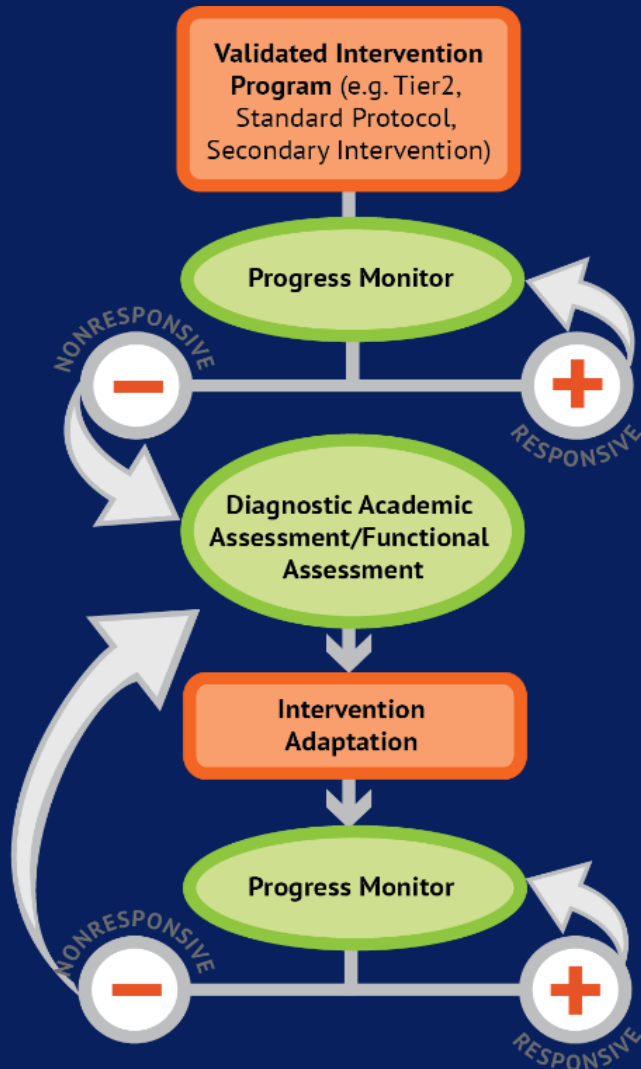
Validated Intervention Program (e.g. Tier2, Standard Protocol, Secondary Intervention)

Progress Monitor

NONRESPONSIVE

−

+

RESPONSIVE

Diagnostic Academic Assessment/Functional Assessment

Intervention Adaptation

Progress Monitor

NONRESPONSIVE

−

+

RESPONSIVE